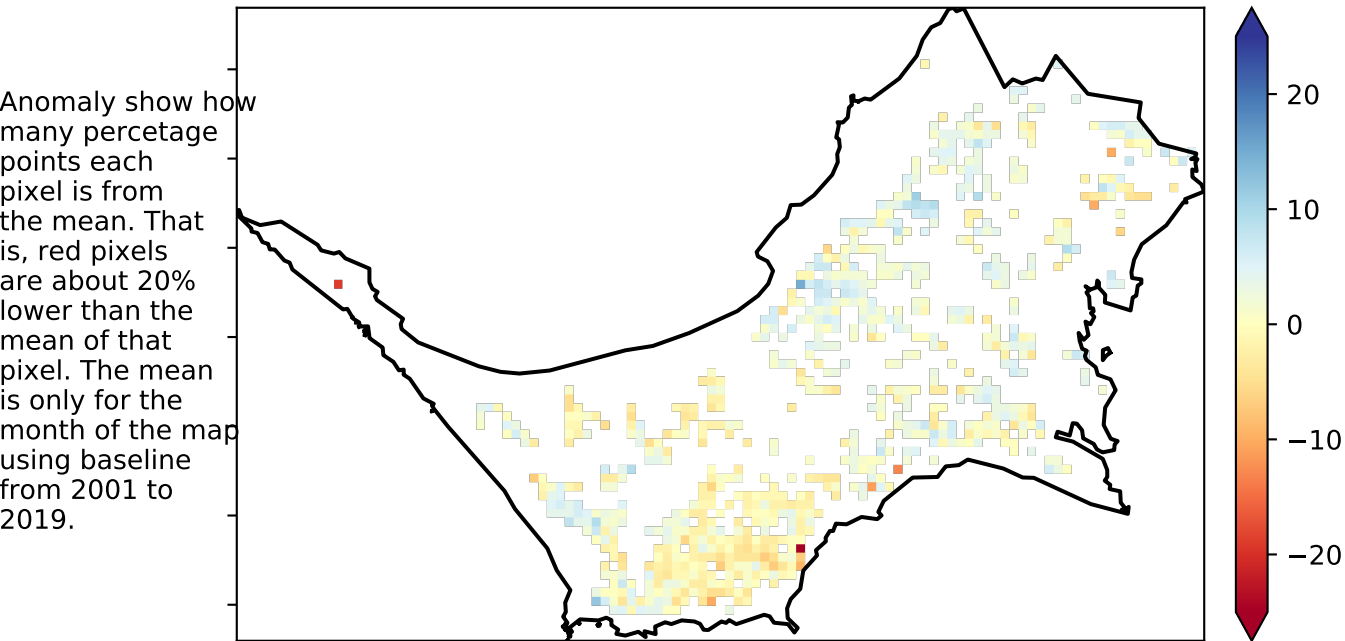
Anomaly show how many percetage points each pixel is from the mean. That is, red pixels are about 20% lower than the mean of that pixel. The mean is only for the month of the map using baseline from 2001 to 2019.

20
10
0
−10
−20